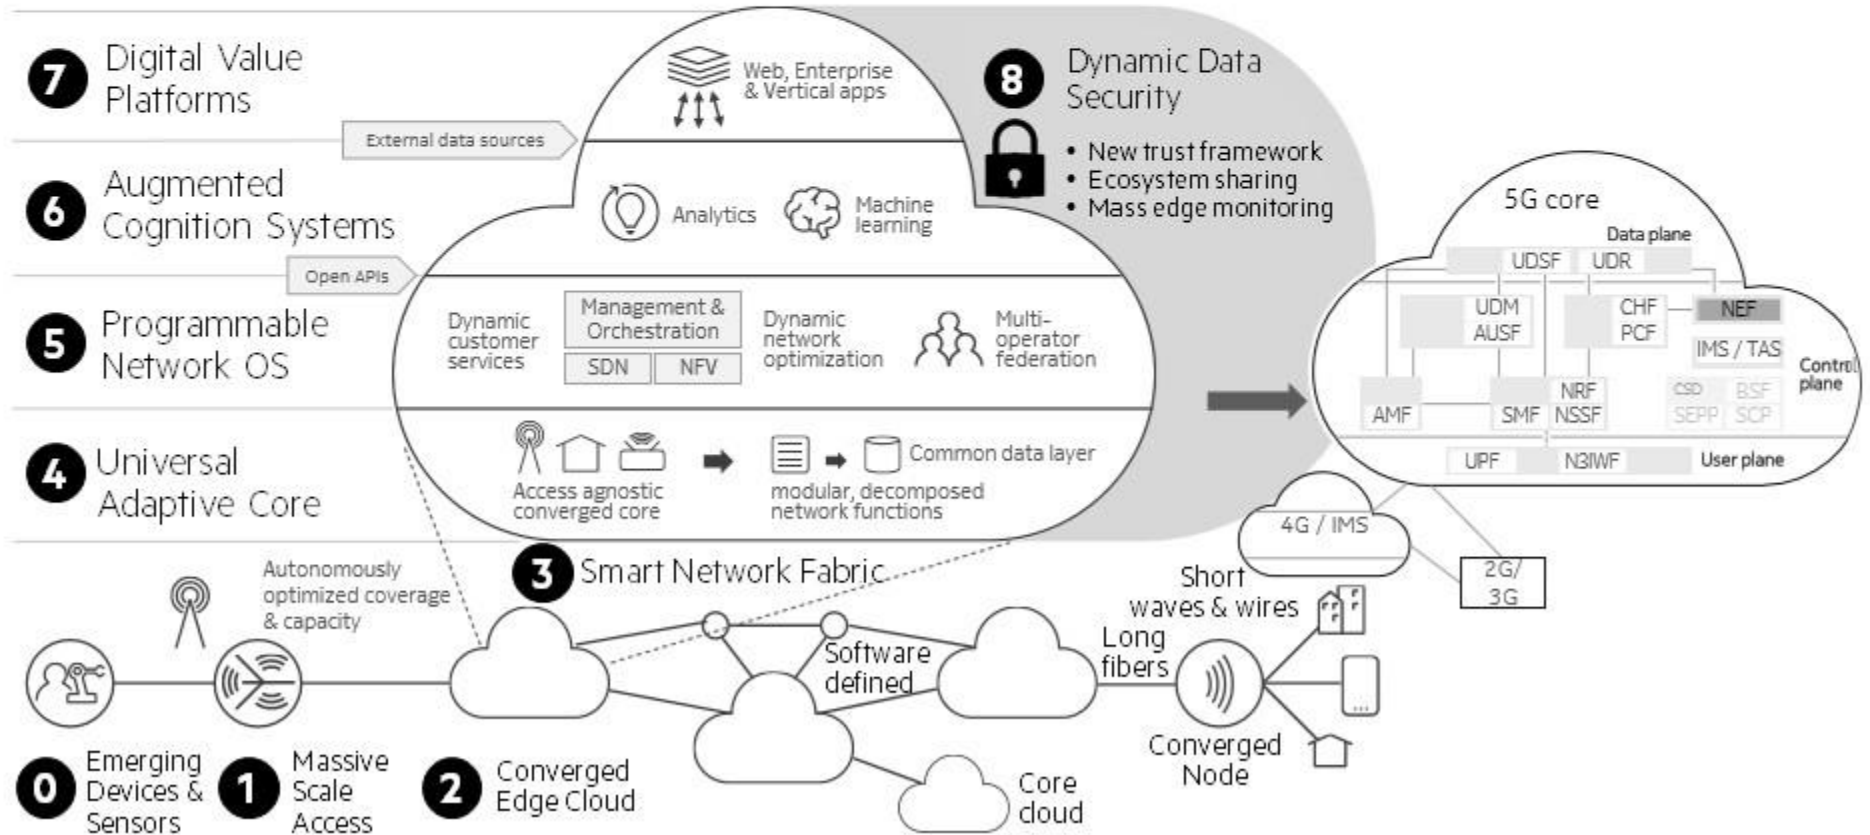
7 Digital Value Platforms

External data sources

6 Augmented Cognition Systems

Open APIs

5 Programmable Network OS

4 Universal Adaptive Core

Web, Enterprise & Vertical apps

Analytics

Machine learning

Dynamic customer services

Management & Orchestration

SDN

NFV

Dynamic network optimization

Multi-operator federation

Access agnostic converged core

modular, decomposed network functions

Common data layer

8 Dynamic Data Security

• New trust framework
• Ecosystem sharing
• Mass edge monitoring

5G core

Data plane

UDSF

UDR

UDM

AUSF

CHF

PCF

NEF

IMS / TAS

Control plane

AMF

SMF

NRF

NSSF

CSD

SEPP

BSF

SCP

UPF

N3IWF

User plane

4G / IMS

2G/ 3G

Autonomously optimized coverage & capacity

3 Smart Network Fabric

Short waves & wires

Long fibers

Software defined

Converged Node

Core cloud

0 Emerging Devices & Sensors

1 Massive Scale Access

2 Converged Edge Cloud